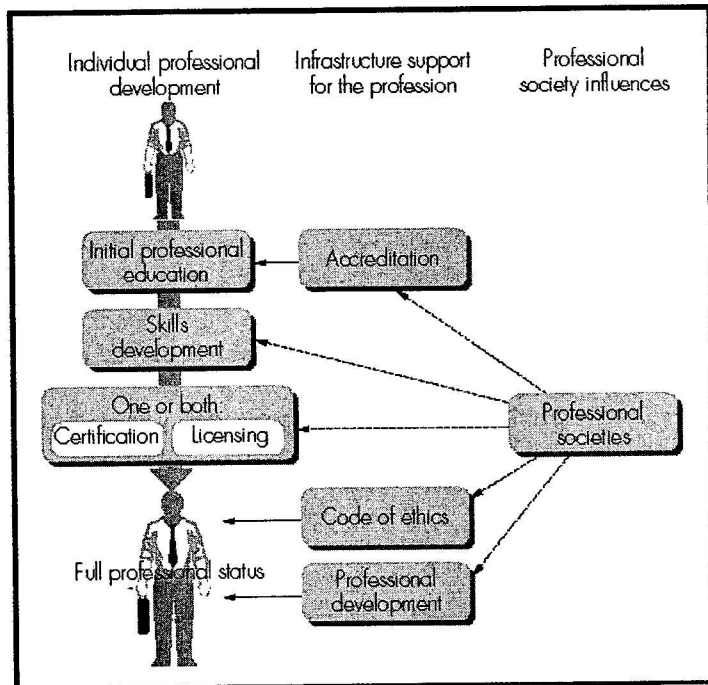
Individual professional development

Infrastructure support for the profession

Professional society influences

Initial professional education

Accreditation

Skills development

One or both:

Certification

Licensing

Professional societies

Code of ethics

Full professional status

Professional development